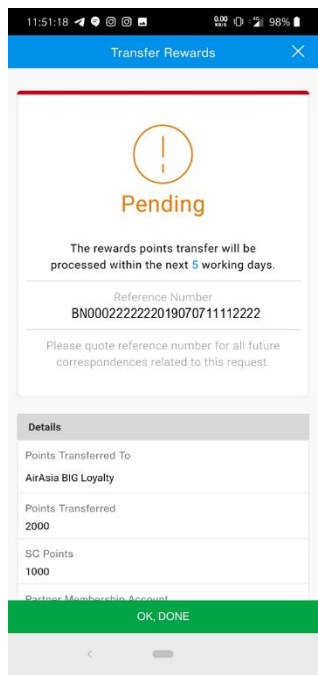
11:51:18

0.00 KB/S 98%

Transfer Rewards

Pending

The rewards points transfer will be processed within the next 5 working days.

Reference Number
BN0002222220190707111112222

Please quote reference number for all future correspondences related to this request.

Details

Points Transferred To
AirAsia BIG Loyalty

Points Transferred
2000

SC Points
1000

Partner Membership Account

OK, DONE